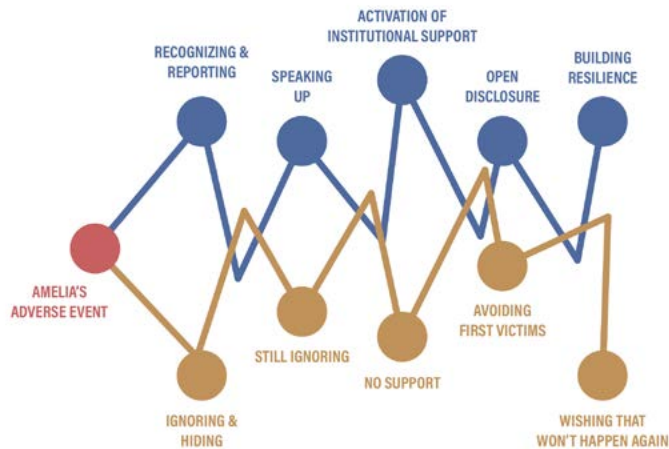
ACTIVATION OF INSTITUTIONAL SUPPORT

RECOGNIZING & REPORTING

SPEAKING UP

OPEN DISCLOSURE

BUILDING RESILIENCE

AMELIA'S ADVERSE EVENT

STILL IGNORING

AVOIDING FIRST VICTIMS

NO SUPPORT

IGNORING & HIDING

WISHING THAT WON'T HAPPEN AGAIN